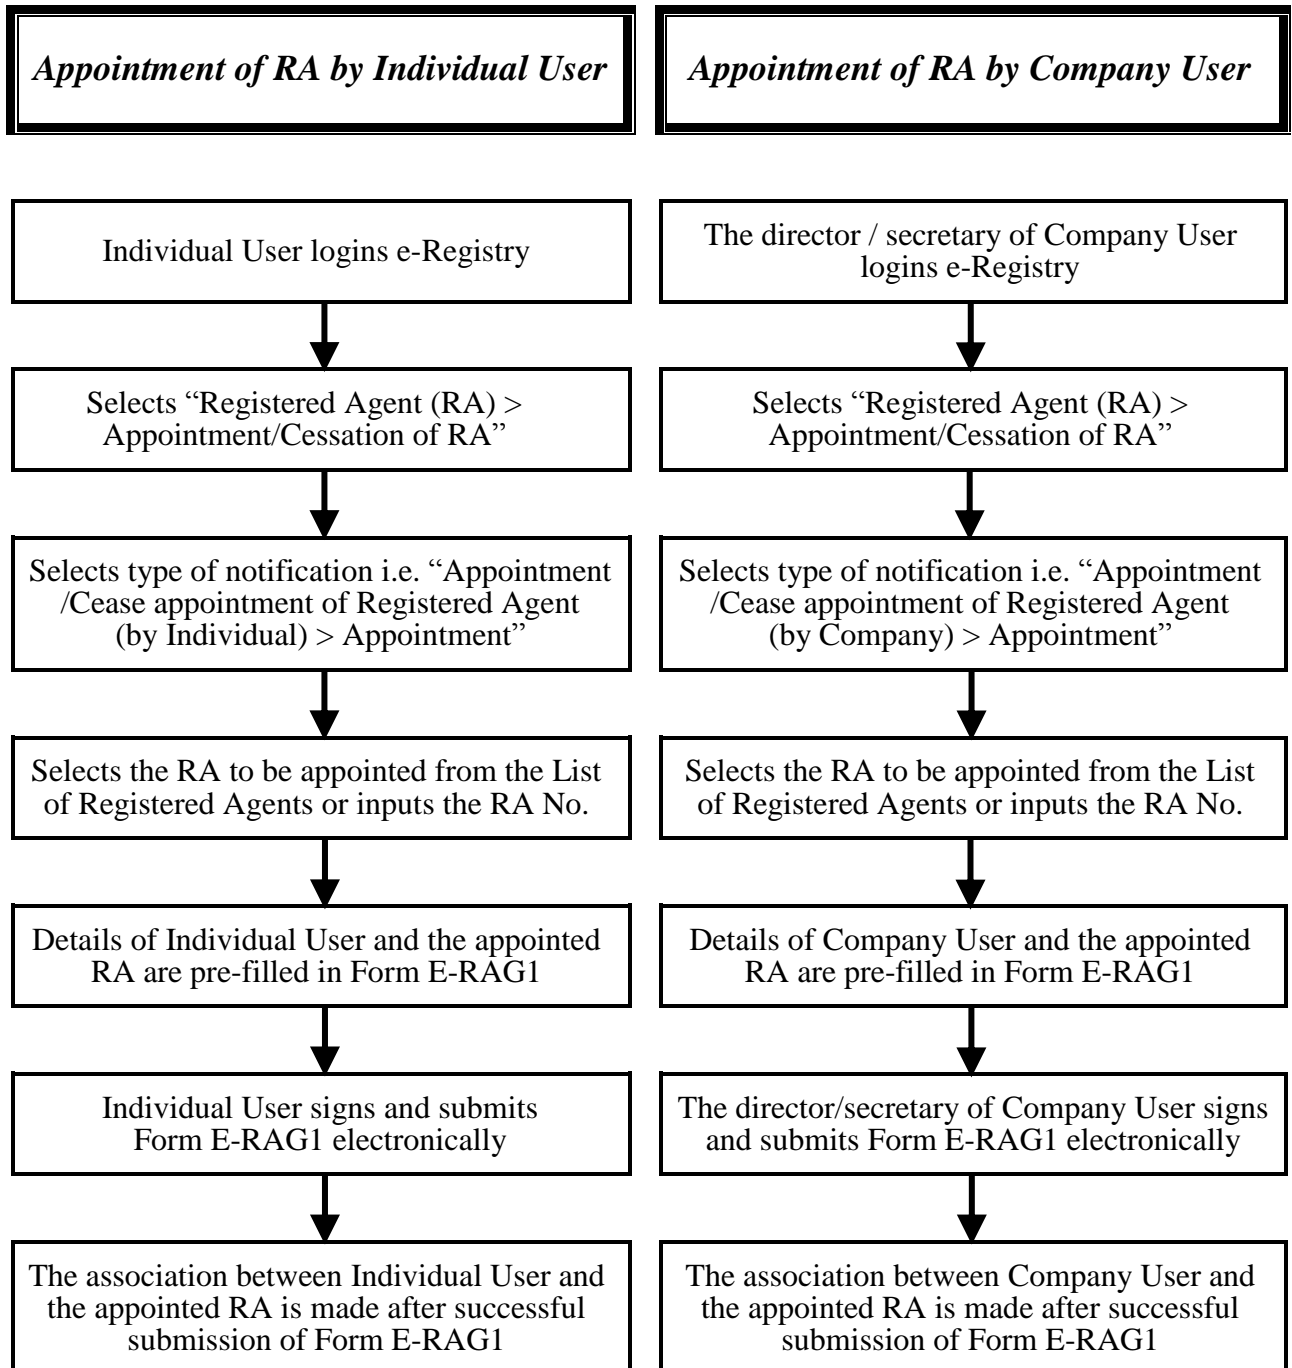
Appointment of RA by Individual User

Individual User logins e-Registry

Selects "Registered Agent (RA) > Appointment/Cessation of RA"

Selects type of notification i.e. "Appointment /Cease appointment of Registered Agent (by Individual) > Appointment"

Selects the RA to be appointed from the List of Registered Agents or inputs the RA No.

Details of Individual User and the appointed RA are pre-filled in Form E-RAG1

Individual User signs and submits Form E-RAG1 electronically

The association between Individual User and the appointed RA is made after successful submission of Form E-RAG1

Appointment of RA by Company User

The director / secretary of Company User logins e-Registry

Selects "Registered Agent (RA) > Appointment/Cessation of RA"

Selects type of notification i.e. "Appointment /Cease appointment of Registered Agent (by Company) > Appointment"

Selects the RA to be appointed from the List of Registered Agents or inputs the RA No.

Details of Company User and the appointed RA are pre-filled in Form E-RAG1

The director/secretary of Company User signs and submits Form E-RAG1 electronically

The association between Company User and the appointed RA is made after successful submission of Form E-RAG1